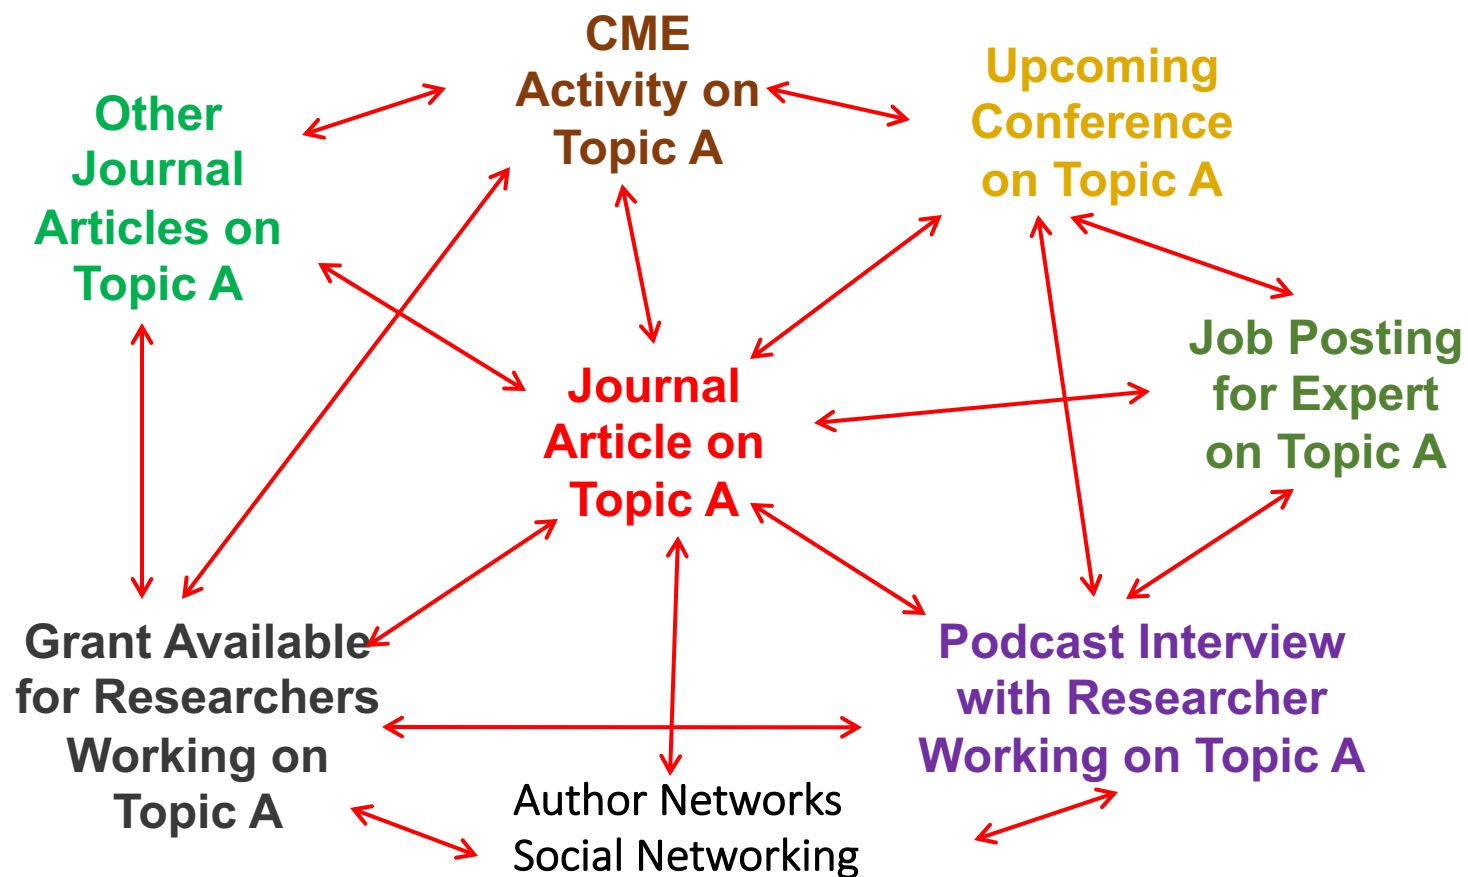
CME Activity on Topic A

Other Journal Articles on Topic A

Upcoming Conference on Topic A

Job Posting for Expert on Topic A

Journal Article on Topic A

Grant Available for Researchers Working on Topic A

Podcast Interview with Researcher Working on Topic A

Author Networks
Social Networking